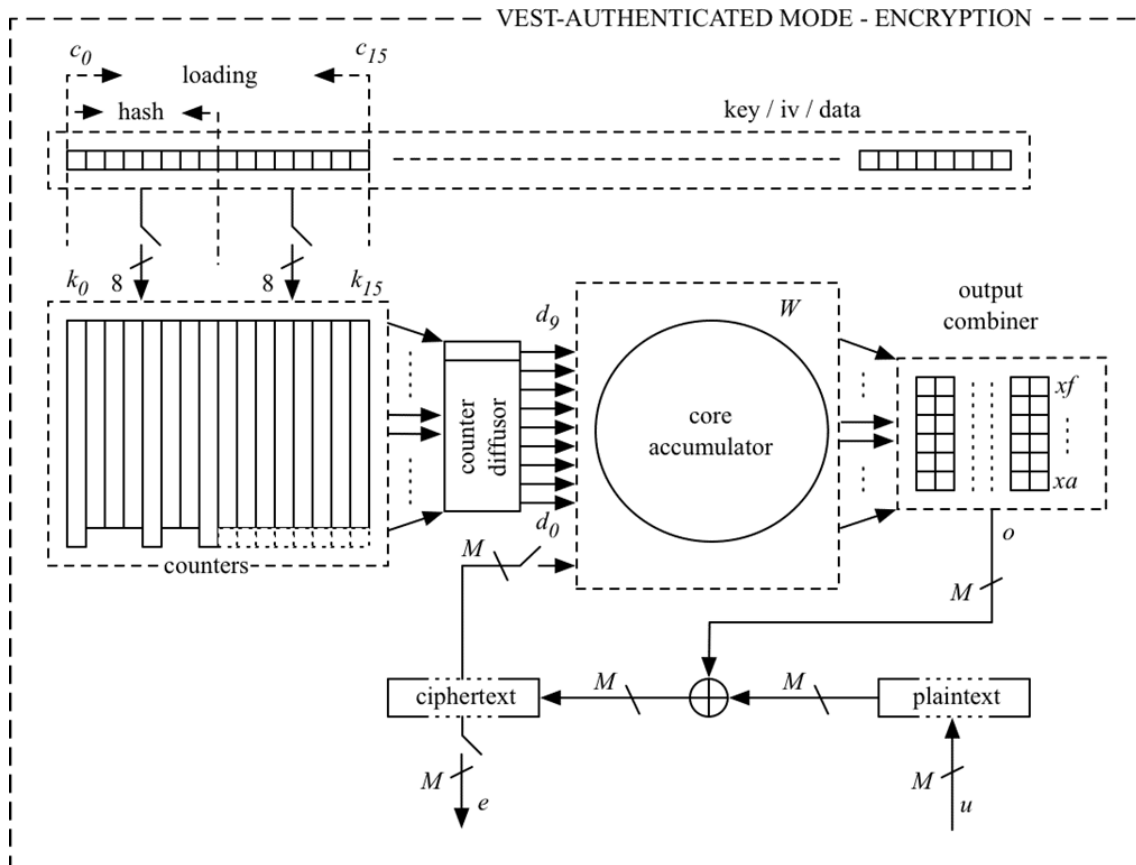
VEST-AUTHENTICATED MODE - ENCRYPTION

$c_0$ loading $c_{15}$

hash

key / iv / data

$k_0$ 8 8 $k_{15}$

counters

counter diffusor

$d_9$

$d_0$

W

core accumulator

output combiner

xf

xa

o

M

M

M

M

ciphertext

plaintext

M

e

M

u